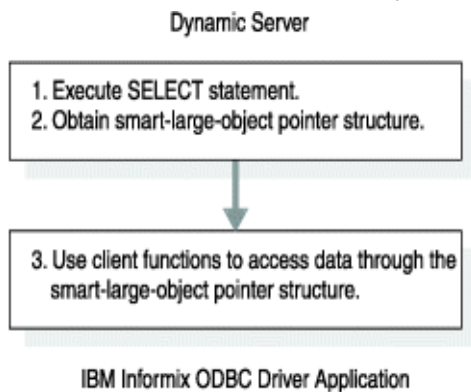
Dynamic Server

1. Execute SELECT statement.
2. Obtain smart-large-object pointer structure.

3. Use client functions to access data through the smart-large-object pointer structure.

IBM Informix ODBC Driver Application